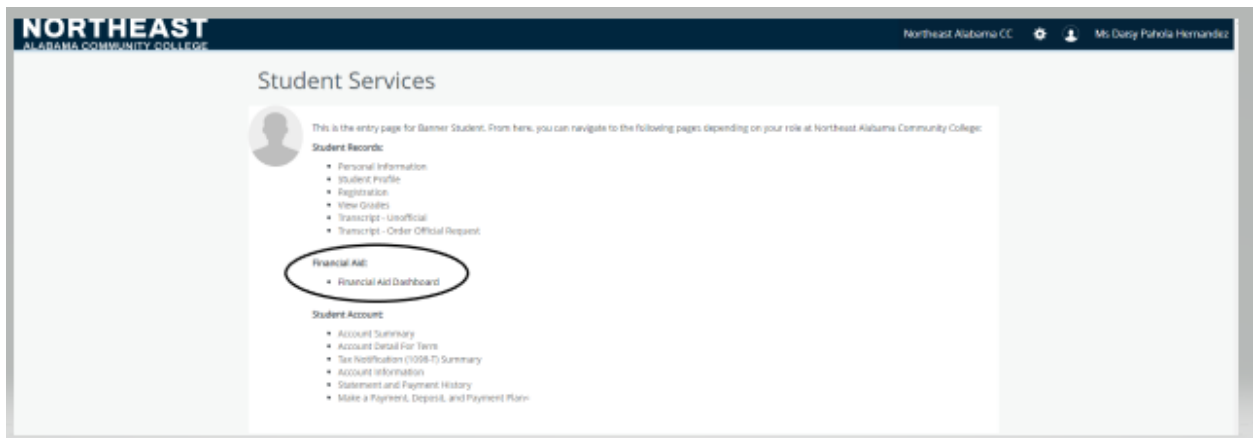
NORTHEAST
ALABAMA COMMUNITY COLLEGE

Northeast Alabama CC

Ms Dasy Pahola Hernandez

Student Services

This is the entry page for Banner Student. From here, you can navigate to the following pages depending on your role at Northeast Alabama Community College:

Student Records:

- Personal Information
- Student Profile
- Registration
- View Grades
- Transcript - Unofficial
- Transcript - Order Official Request

Financial Aid:

- Financial Aid Dashboard

Student Account:

- Account Summary
- Account Detail For Term
- Tax Notification (1098-T) Summary
- Account Information
- Statement and Payment History
- Make a Payment, Deposit, and Payment Plan